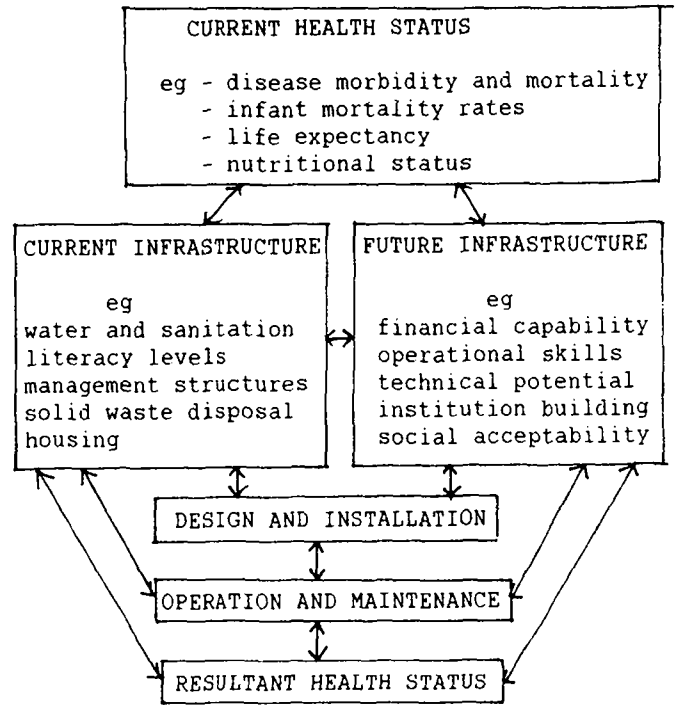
CURRENT HEALTH STATUS

eg - disease morbidity and mortality
- infant mortality rates
- life expectancy
- nutritional status

CURRENT INFRASTRUCTURE

eg
water and sanitation
literacy levels
management structures
solid waste disposal
housing

FUTURE INFRASTRUCTURE

eg
financial capability
operational skills
technical potential
institution building
social acceptability

DESIGN AND INSTALLATION

OPERATION AND MAINTENANCE

RESULTANT HEALTH STATUS